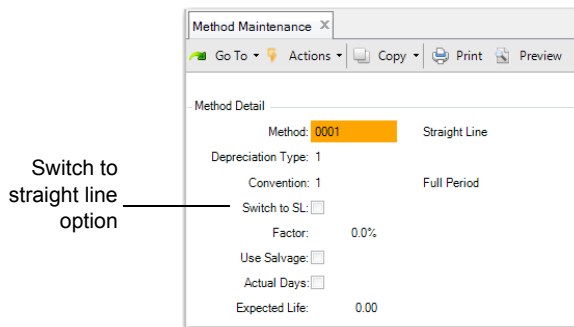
Method Maintenance ×

Go To ▾ Actions ▾ Copy ▾ Print Preview

Method Detail

Method: 0001 Straight Line

Depreciation Type: 1

Convention: 1 Full Period

Switch to straight line option

Switch to SL:

Factor: 0.0%

Use Salvage:

Actual Days:

Expected Life: 0.00